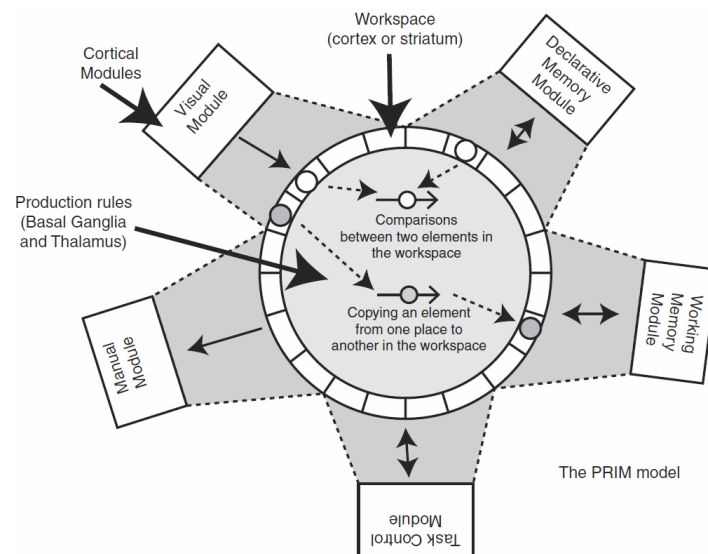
Workspace (cortex or striatum)

Cortical Modules

Visual Module

Declarative Memory Module

Production rules (Basal Ganglia and Thalamus)

Comparisons between two elements in the workspace

Copying an element from one place to another in the workspace

Working Memory Module

Manual Module

Task Control Module

The PRIM model